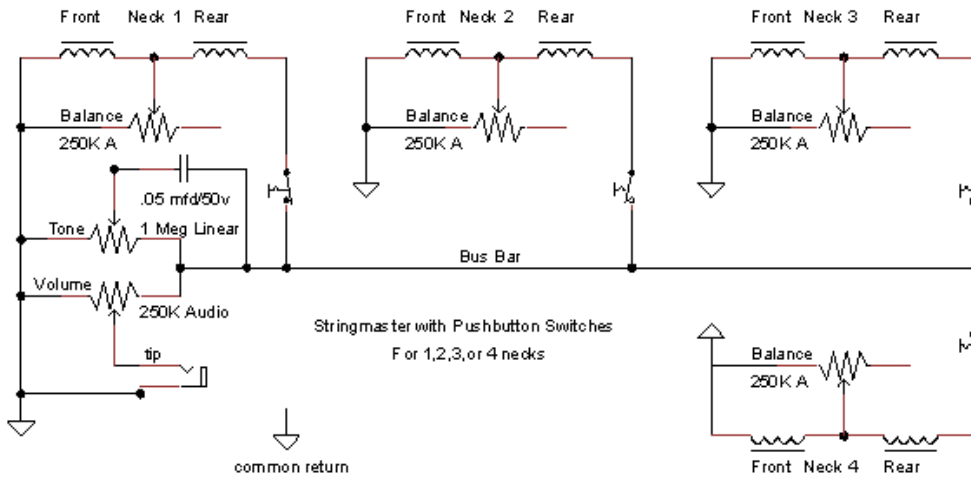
Front Neck 1 Rear

Front Neck 2 Rear

Front Neck 3 Rear

Balance
250K A

Balance
250K A

Balance
250K A

.05 mfd/50v

Tone

1 Meg Linear

Bus Bar

Volume

250K Audio

Stringmaster with Pushbutton Switches
For 1,2,3,or 4 necks

tip

Balance
250K A

common return

Front Neck 4 Rear